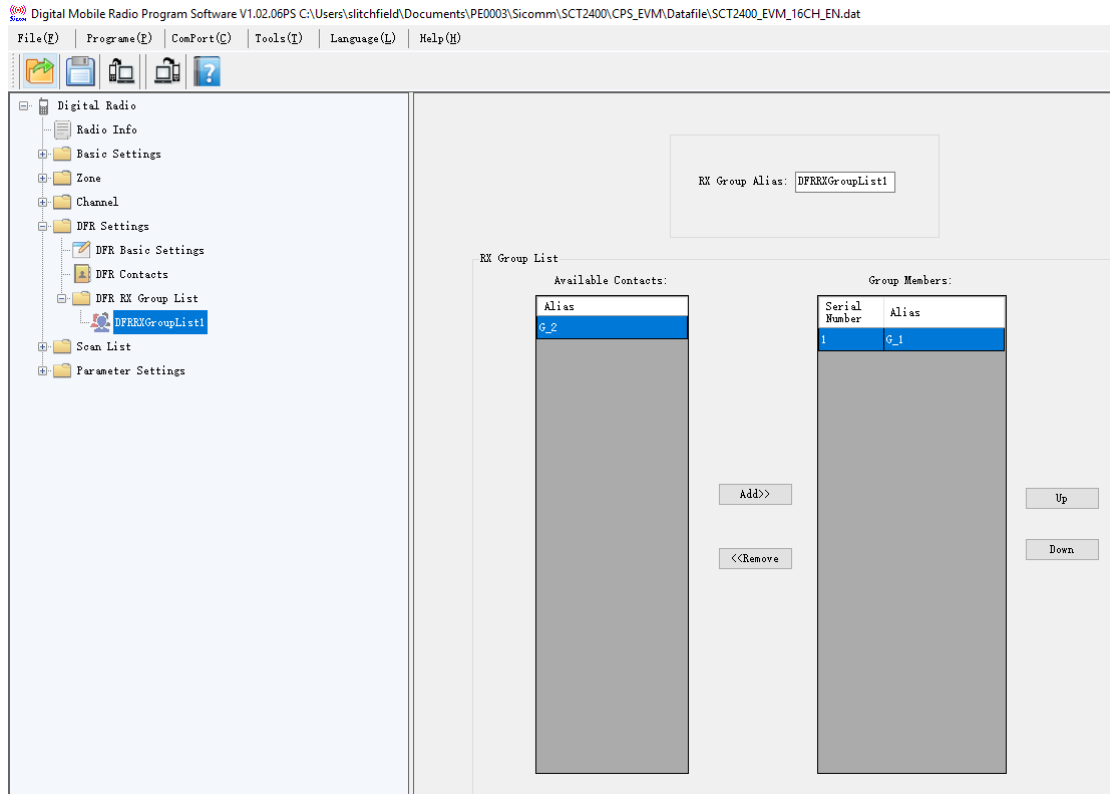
Digital Mobile Radio Program Software V1.02.06PS C:\Users\slitchfield\Documents\PE0003\Sicomm\SCT2400\CPS_EVM\Datafile\SCT2400_EVM_16CH_EN.dat

File(F) | Programe(P) | ComPort(C) | Tools(T) | Language(L) | Help(H)

Digital Radio
Radio Info
Basic Settings
Zone
Channel
DFR Settings
DFR Basic Settings
DFR Contacts
DFR RX Group List
DFRRXGroupList1
Scan List
Parameter Settings

RX Group Alias: DFRRXGroupList1

RX Group List

Available Contacts:

| Alias |
|---|
| G_2 |

Group Members:

| Serial Number | Alias |
|---|---|
| 1 | G_1 |

Add>>
<<Remove
Up
Down